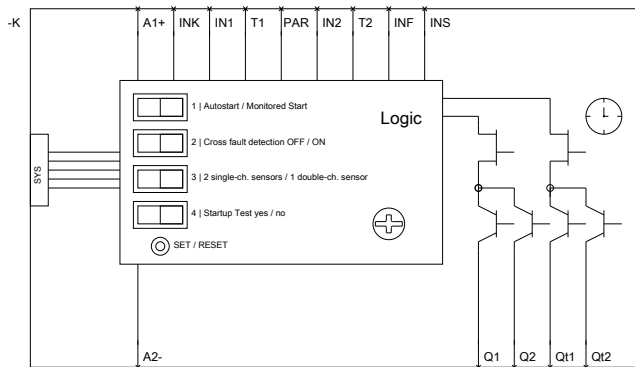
-K

A1+ INK IN1 T1 PAR IN2 T2 INF INS

SYS

1 | Autostart / Monitored Start

2 | Cross fault detection OFF / ON

3 | 2 single-ch. sensors / 1 double-ch. sensor

4 | Startup Test yes / no

SET / RESET

Logic

A2-

Q1 Q2 Qt1 Qt2